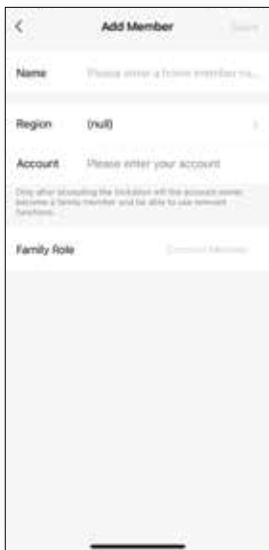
<

Add Member

Save

Name

Please enter a home member na...

Region

(null)

>

Account

Please enter your account

Only after accepting the invitation will the account owner become a family member and be able to use relevant functions.

Family Role

Common Member